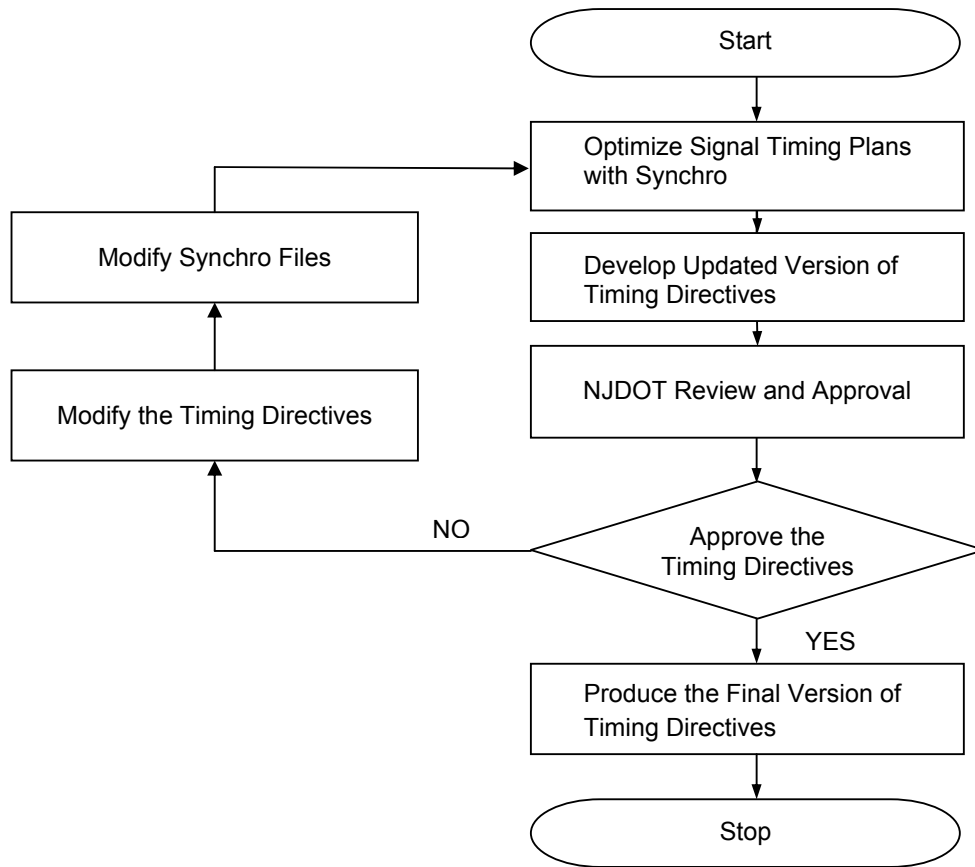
Start

Optimize Signal Timing Plans with Synchro

Develop Updated Version of Timing Directives

NJDOT Review and Approval

Approve the Timing Directives

NO

YES

Produce the Final Version of Timing Directives

Stop

Modify Synchro Files

Modify the Timing Directives